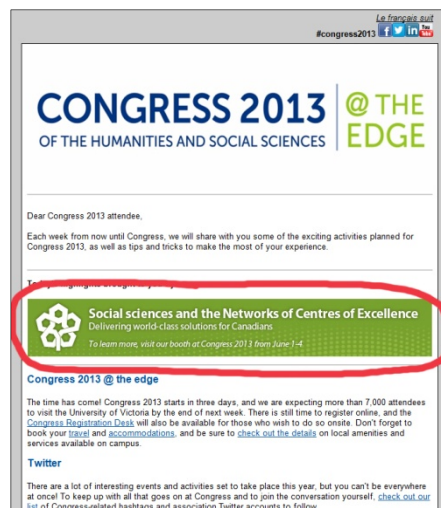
Le français suit

#congress2013 f t in You Tube

CONGRESS 2013 @ THE EDGE
OF THE HUMANITIES AND SOCIAL SCIENCES

Dear Congress 2013 attendee,

Each week from now until Congress, we will share with you some of the exciting activities planned for Congress 2013, as well as tips and tricks to make the most of your experience.

To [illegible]

Social sciences and the Networks of Centres of Excellence
Delivering world-class solutions for Canadians
To learn more, visit our booth at Congress 2013 from June 1–4

Congress 2013 @ the edge

The time has come! Congress 2013 starts in three days, and we are expecting more than 7,000 attendees to visit the University of Victoria by the end of next week. There is still time to register online, and the Congress Registration Desk will also be available for those who wish to do so onsite. Don't forget to book your travel and accommodations, and be sure to check out the details on local amenities and services available on campus.

Twitter

There are a lot of interesting events and activities set to take place this year, but you can't be everywhere at once! To keep up with all that goes on at Congress and to join the conversation yourself, check out our list of Congress-related hashtags and association Twitter accounts to follow.